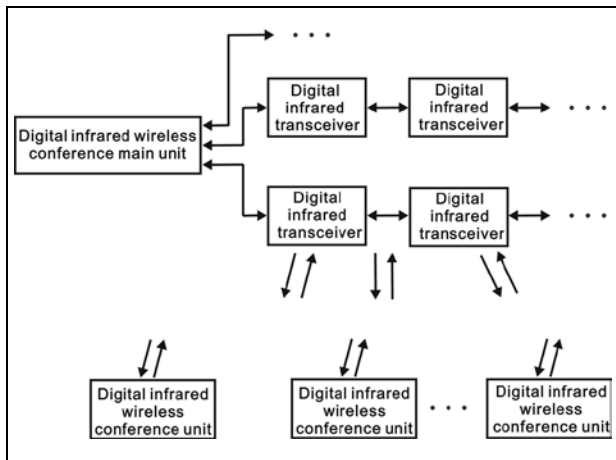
...

Digital infrared transceiver

Digital infrared transceiver

...

Digital infrared wireless conference main unit

Digital infrared transceiver

Digital infrared transceiver

...

Digital infrared wireless conference unit

Digital infrared wireless conference unit

...

Digital infrared wireless conference unit